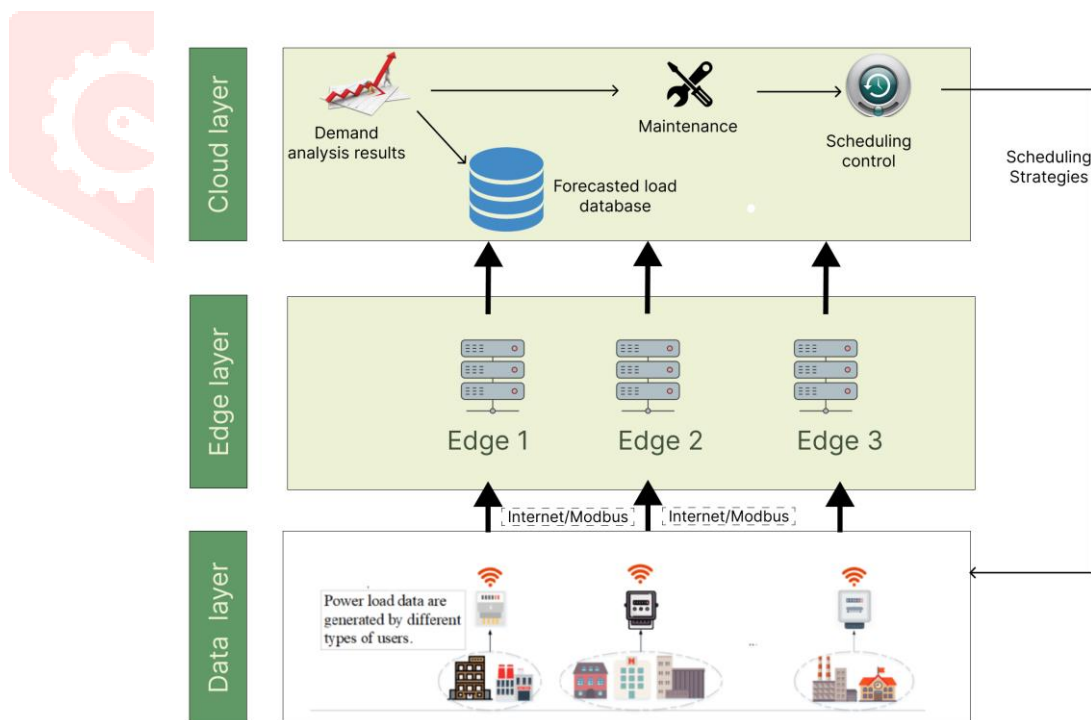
Cloud layer

Demand analysis results

Maintenance

Scheduling control

Forecasted load database

Scheduling Strategies

Edge layer

Edge 1

Edge 2

Edge 3

Internet/Modbus

Internet/Modbus

Data layer

Power load data are generated by different types of users.